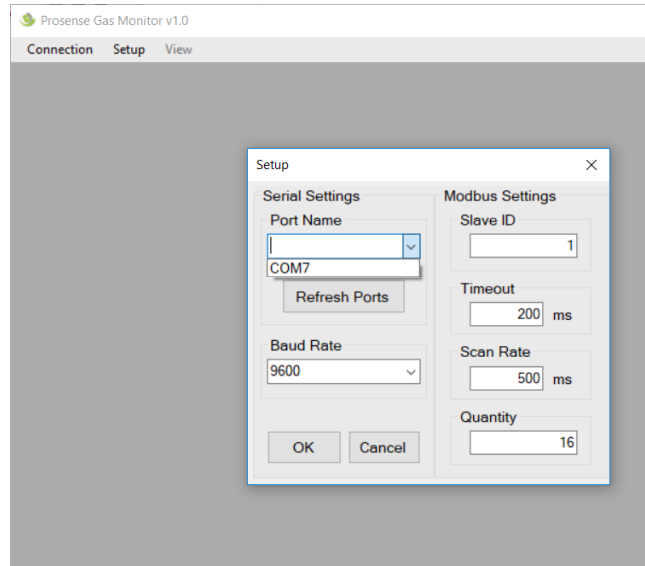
Prosense Gas Monitor v1.0

Connection Setup View

Setup

Serial Settings

Port Name

COM7

Refresh Ports

Baud Rate

9600

OK Cancel

Modbus Settings

Slave ID

1

Timeout

200 ms

Scan Rate

500 ms

Quantity

16